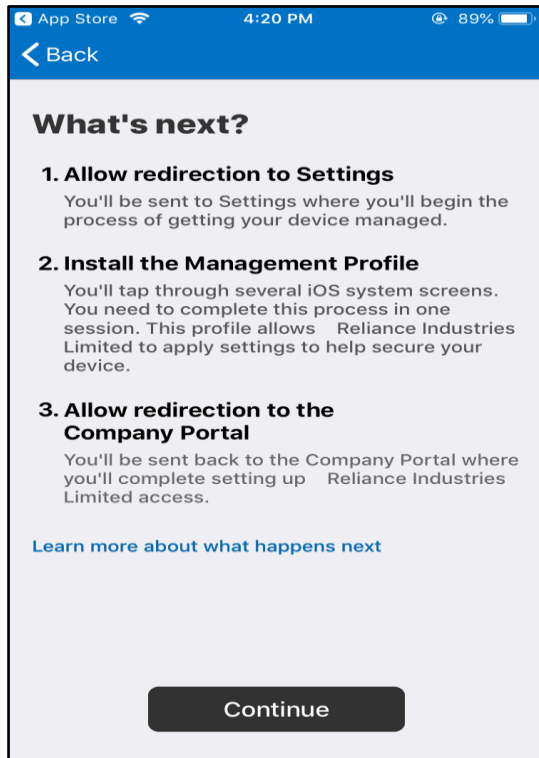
App Store 4:20 PM 89%

Back

What's next?

1. Allow redirection to Settings
You'll be sent to Settings where you'll begin the process of getting your device managed.

2. Install the Management Profile
You'll tap through several iOS system screens. You need to complete this process in one session. This profile allows Reliance Industries Limited to apply settings to help secure your device.

3. Allow redirection to the Company Portal
You'll be sent back to the Company Portal where you'll complete setting up Reliance Industries Limited access.

Learn more about what happens next

Continue